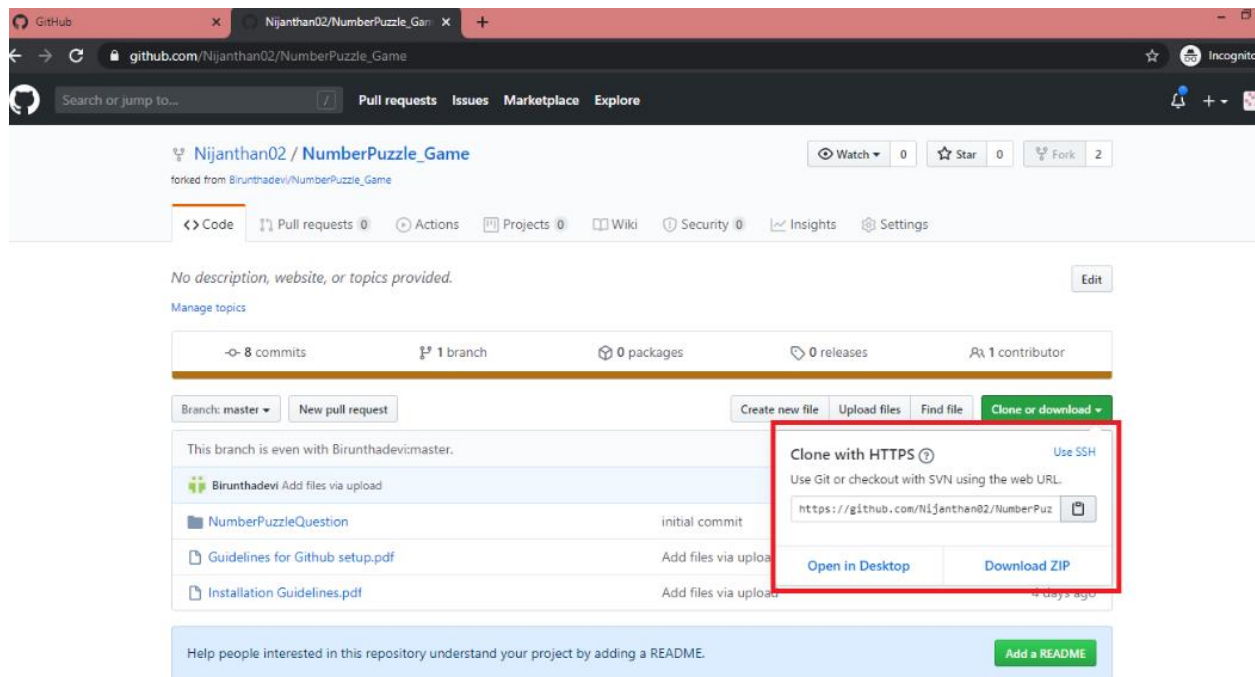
GitHub
Nijanthan02/NumberPuzzle_Gam
github.com/Nijanthan02/NumberPuzzle_Game
Incognito

Search or jump to...
Pull requests Issues Marketplace Explore

Nijanthan02 / NumberPuzzle_Game
forked from Birunthadevi/NumberPuzzle_Game

Watch 0 Star 0 Fork 2

Code Pull requests 0 Actions Projects 0 Wiki Security 0 Insights Settings

No description, website, or topics provided.
Edit
Manage topics

8 commits 1 branch 0 packages 0 releases 1 contributor

Branch: master New pull request Create new file Upload files Find file Clone or download

This branch is even with Birunthadevi:master.

Birunthadevi Add files via upload

NumberPuzzleQuestion initial commit
Guidelines for Github setup.pdf Add files via uploa
Installation Guidelines.pdf Add files via upload 4 days ago

Clone with HTTPS
Use SSH
Use Git or checkout with SVN using the web URL.
https://github.com/Nijanthan02/NumberPuz
Open in Desktop Download ZIP

Help people interested in this repository understand your project by adding a README.
Add a README